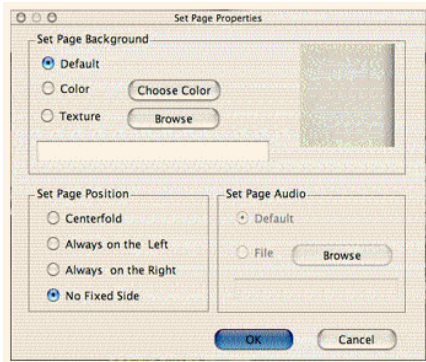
Set Page Properties

Set Page Background

Default

Color

Choose Color

Texture

Browse

Set Page Position

Centerfold

Always on the Left

Always on the Right

No Fixed Side

Set Page Audio

Default

File

Browse

OK

Cancel